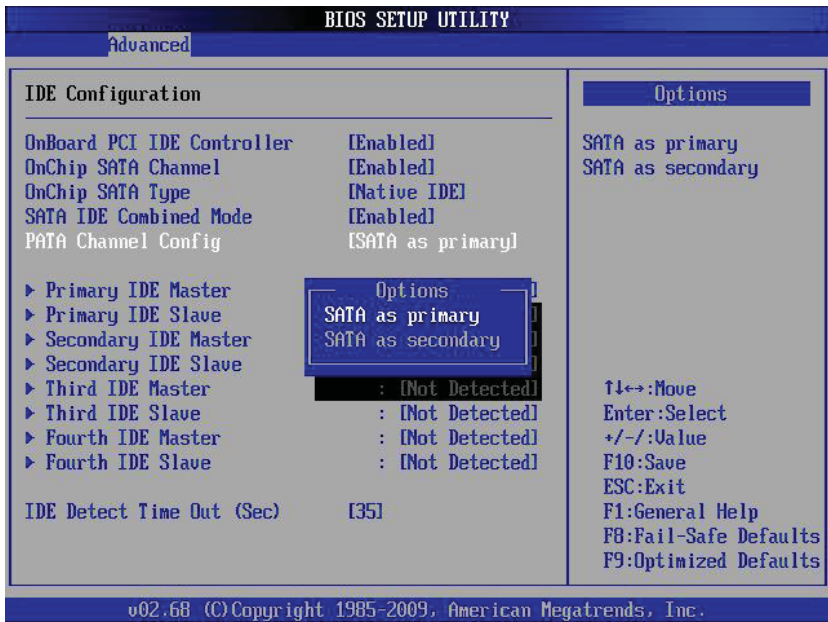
BIOS SETUP UTILITY
Advanced

IDE Configuration

OnBoard PCI IDE Controller [Enabled]
OnChip SATA Channel [Enabled]
OnChip SATA Type [Native IDE]
SATA IDE Combined Mode [Enabled]
PATA Channel Config [SATA as primary]

▶ Primary IDE Master
▶ Primary IDE Slave
▶ Secondary IDE Master
▶ Secondary IDE Slave
▶ Third IDE Master : [Not Detected]
▶ Third IDE Slave : [Not Detected]
▶ Fourth IDE Master : [Not Detected]
▶ Fourth IDE Slave : [Not Detected]

IDE Detect Time Out (Sec) [35]

Options
SATA as primary
SATA as secondary

Options
SATA as primary
SATA as secondary

↑↓↔:Move
Enter:Select
+/-/:Value
F10:Save
ESC:Exit
F1:General Help
F8:Fail-Safe Defaults
F9:Optimized Defaults

v02.68 (C)Copyright 1985-2009, American Megatrends, Inc.